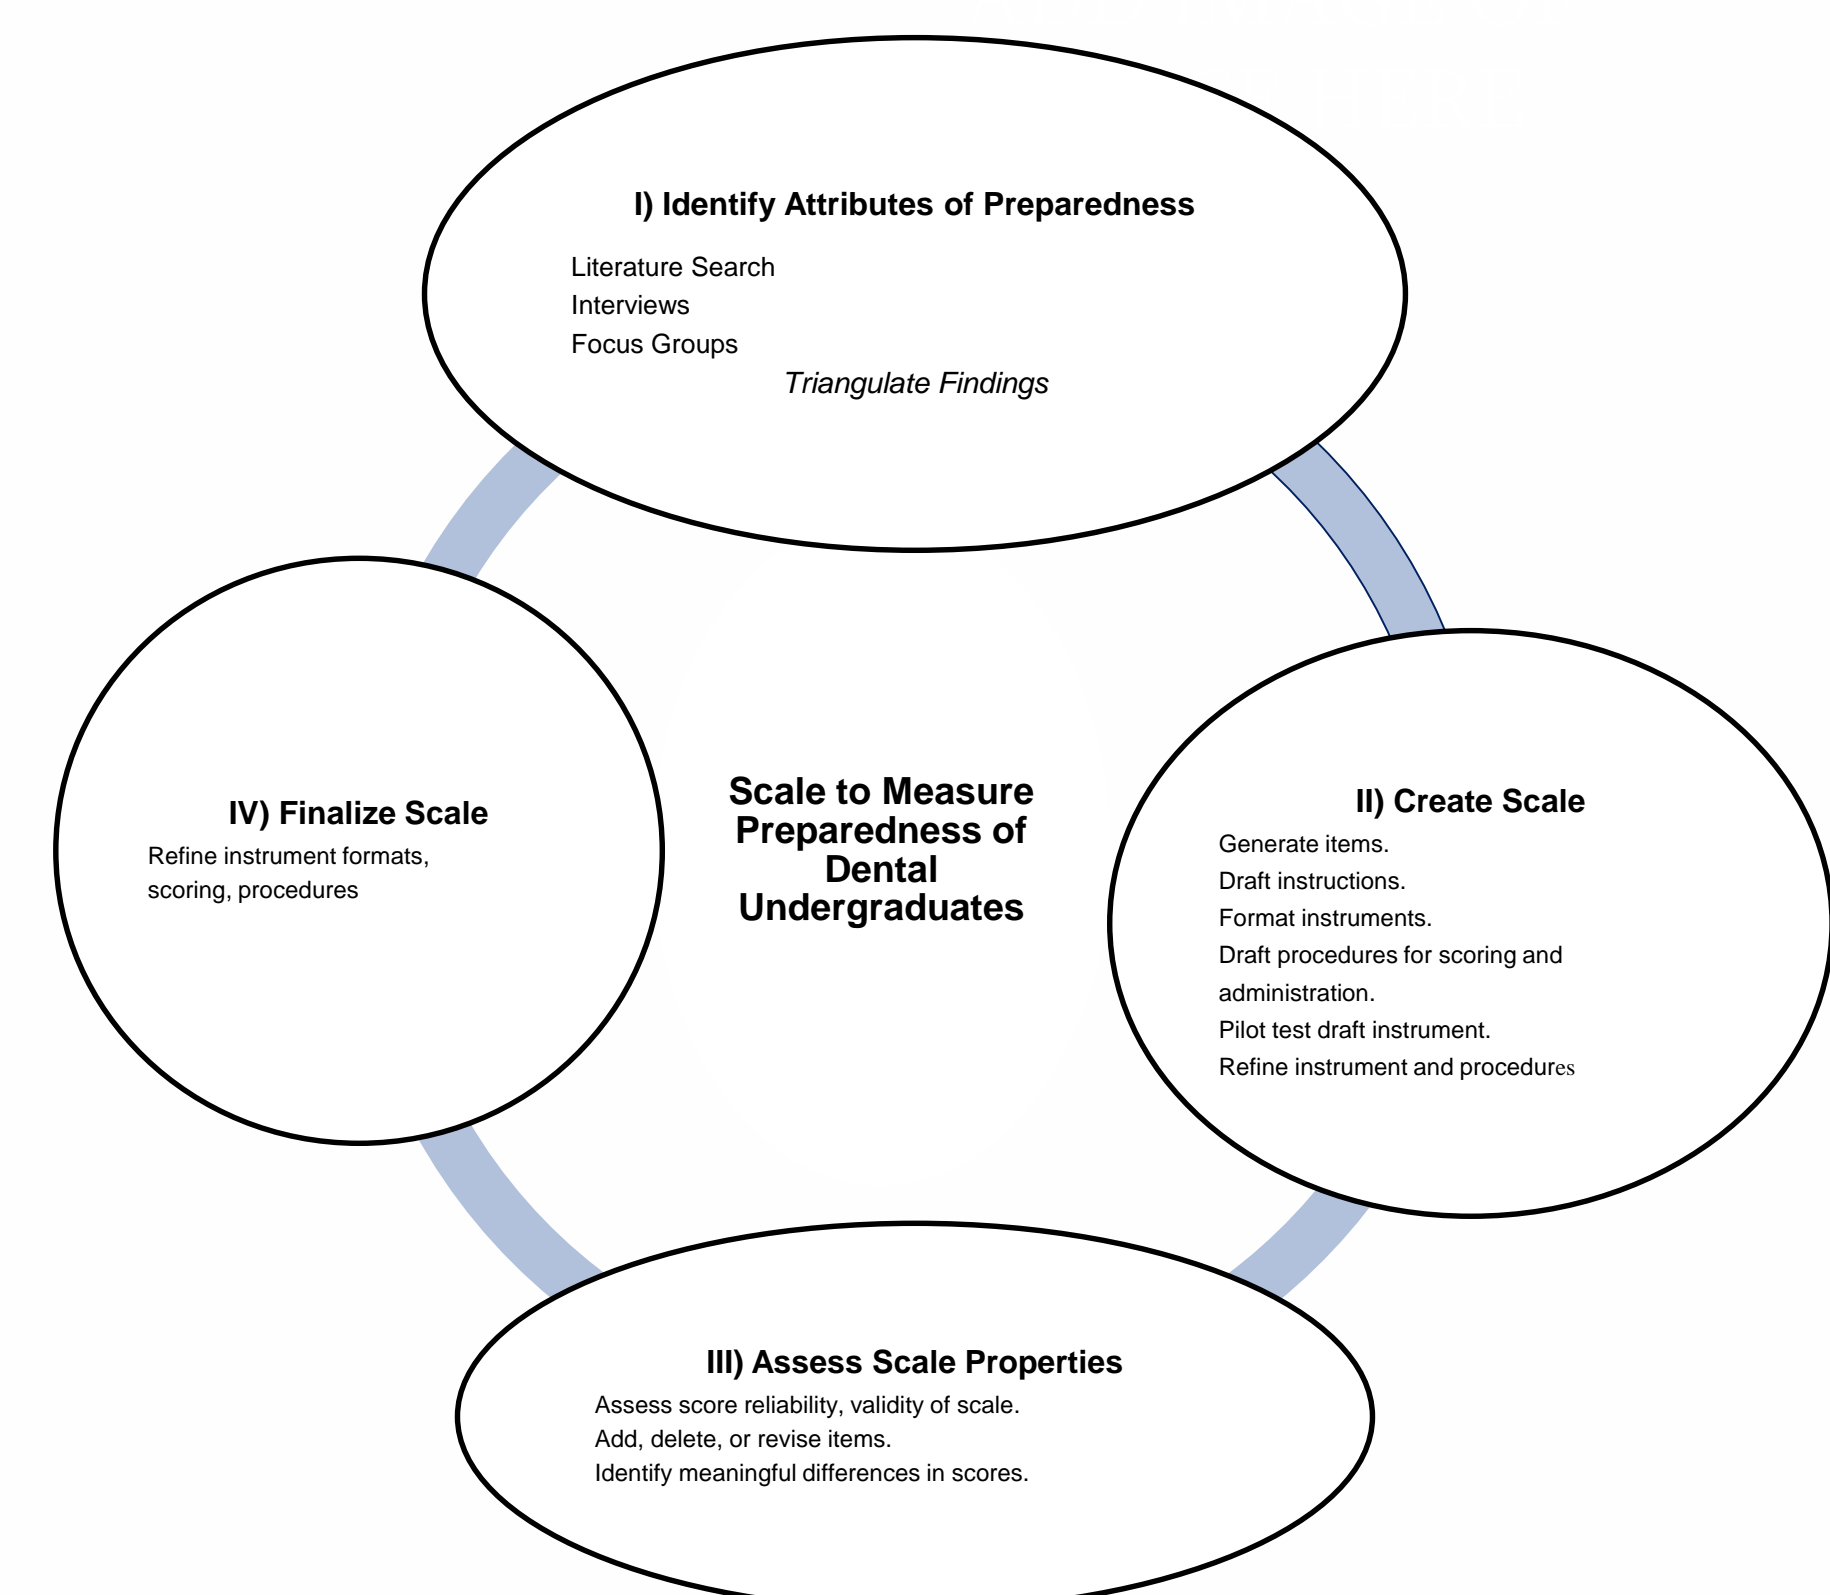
I) Identify Attributes of Preparedness

Literature Search
Interviews
Focus Groups
Triangulate Findings

IV) Finalize Scale

Refine instrument formats, scoring, procedures

Scale to Measure Preparedness of Dental Undergraduates

II) Create Scale

Generate items.
Draft instructions.
Format instruments.
Draft procedures for scoring and administration.
Pilot test draft instrument.
Refine instrument and procedures

III) Assess Scale Properties

Assess score reliability, validity of scale.
Add, delete, or revise items.
Identify meaningful differences in scores.